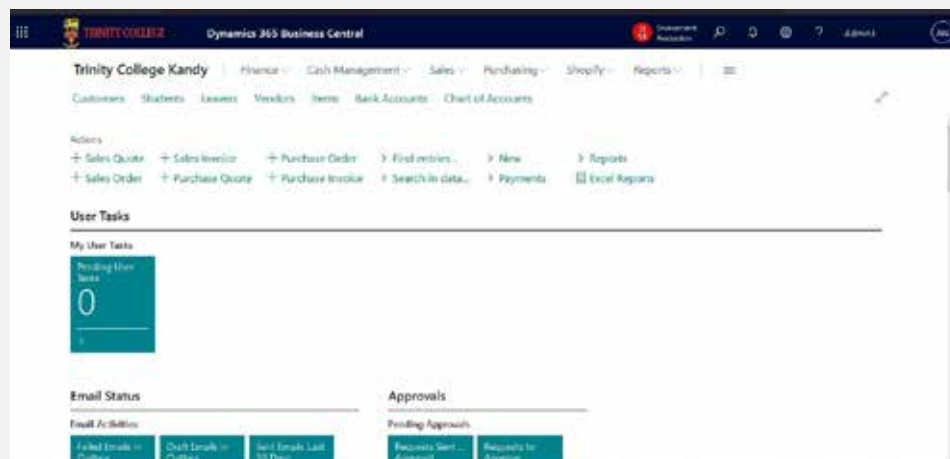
TRINITY COLLEGE Dynamics 365 Business Central

Environment Production

Admin

Trinity College Kandy Finance Cash Management Sales Purchasing Shopify Reports

Customers Students Leavers Vendors Items Bank Accounts Chart of Accounts

Actions
+ Sales Quote + Sales Invoice + Purchase Order > Find entries... > New > Reports
+ Sales Order + Purchase Quote + Purchase Invoice > Search in data... > Payments Excel Reports

User Tasks

My User Tasks

Pending User Tasks
0

>

Email Status

Email Activities

Failed Emails in Outbox Draft Emails in Outbox Sent Emails Last 30 Days

Approvals

Pending Approvals

Requests Sent for Approval Requests to Approve